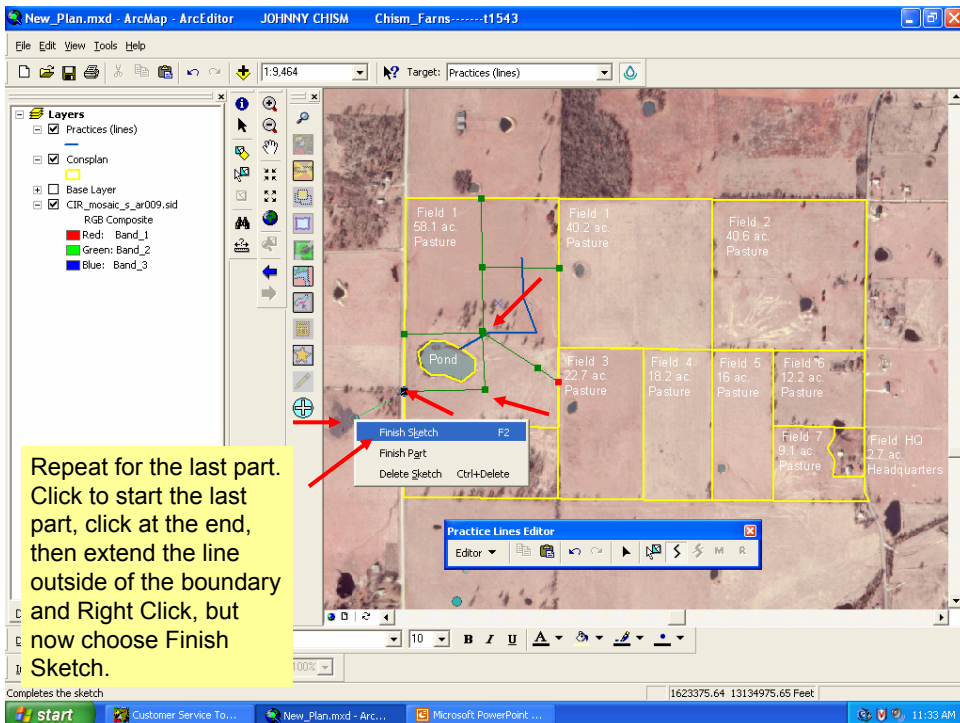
New_Plan.mxd - ArcMap - ArcEditor JOHNNY CHISM Chism_Farns-------t1543

File Edit View Tools Help

1:9,464 Target: Practices (lines)

Layers
Practices (lines)
Consplan
Base Layer
CIR_mosaic_s_ar009.sid
RGB Composite
Red: Band_1
Green: Band_2
Blue: Band_3

Field 1
58.1 ac.
Pasture

Field 1
40.2 ac.
Pasture

Field 2
40.6 ac.
Pasture

Pond

Field 3
22.7 ac.
Pasture

Field 4
18.2 ac.
Pasture

Field 5
16 ac.
Pasture

Field 6
12.2 ac.
Pasture

Field 7
9.1 ac.
Pasture

Field HQ
2.7 ac.
Headquarters

Finish Sketch F2
Finish Part
Delete Sketch Ctrl+Delete

Repeat for the last part. Click to start the last part, click at the end, then extend the line outside of the boundary and Right Click, but now choose Finish Sketch.

Practice Lines Editor
Editor

10 B I U

100%

Completes the sketch

1623375.64 13134975.65 Feet

start Customer Service To... New_Plan.mxd - Arc... Microsoft PowerPoint ... 11:33 AM